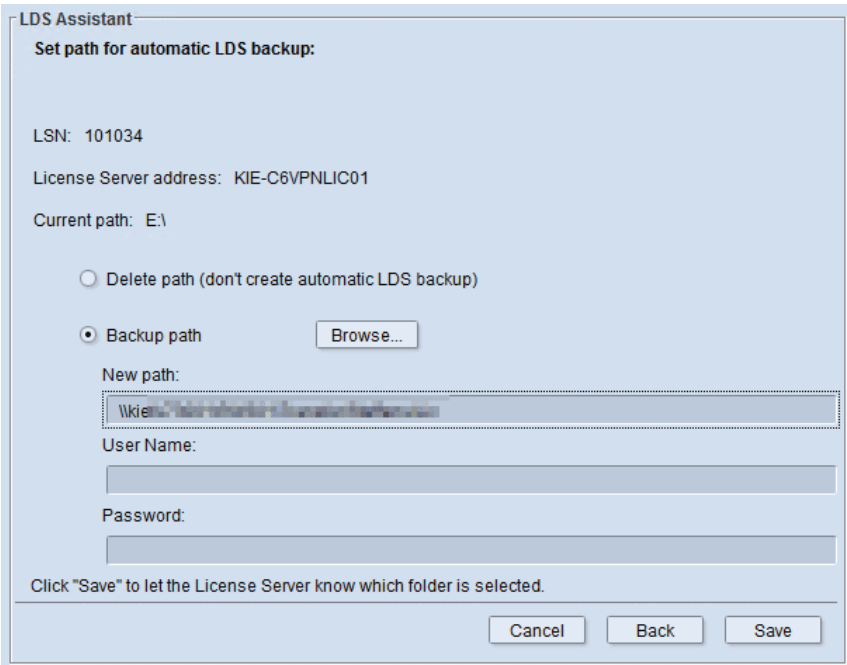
LDS Assistant
Set path for automatic LDS backup:

LSN: 101034

License Server address: KIE-C6VPNLIC01

Current path: E:\

Delete path (don't create automatic LDS backup)

Backup path

Browse...

New path:

\\kie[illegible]

User Name:

Password:

Click "Save" to let the License Server know which folder is selected.

Cancel

Back

Save